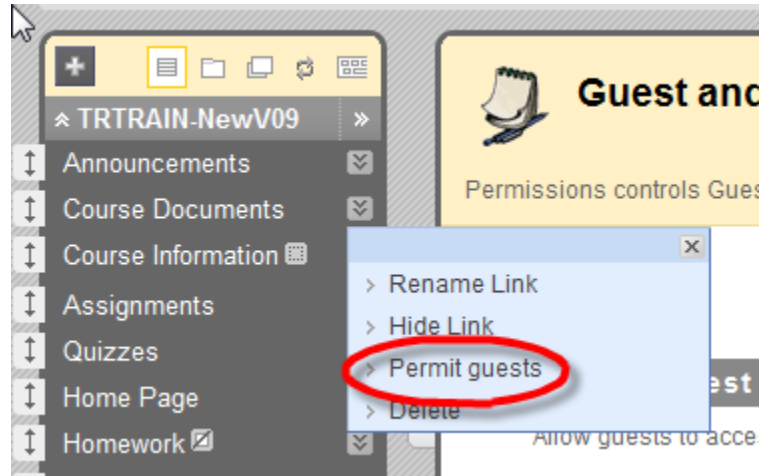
TRTRAIN-NewV09

Announcements

Course Documents

Course Information

Assignments

Quizzes

Home Page

Homework

Guest and

Permissions controls Gues

Rename Link

Hide Link

Permit guests

Delete

est

Allow guests to acces